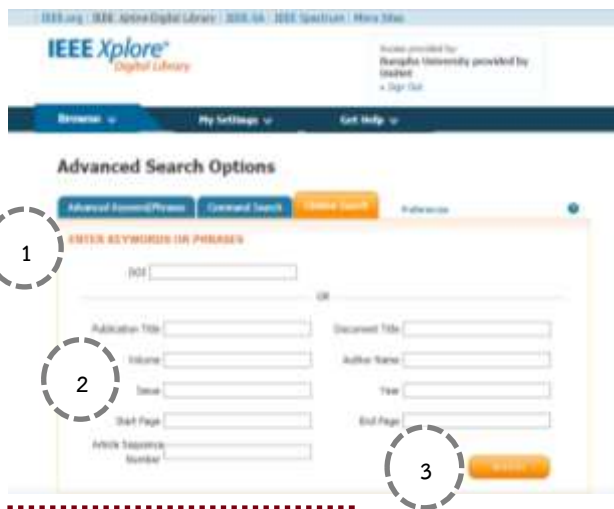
IEEE.org | IEEE Xplore Digital Library | IEEE-SA | IEEE Spectrum | More Sites

IEEE Xplore®
Digital Library

Access provided by:
Nanjing University provided by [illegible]
» Sign Out

Browse | My Settings | Get Help

Advanced Search Options

Advanced Keyword/Phrases | Command Search | Citation Search | Preferences

1

ENTER KEYWORDS OR PHRASES

DOI

OR

Publication Title
Volume
Issue
Start Page
Article Sequence Number

Document Title
Author Name
Year
End Page

2

3

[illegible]